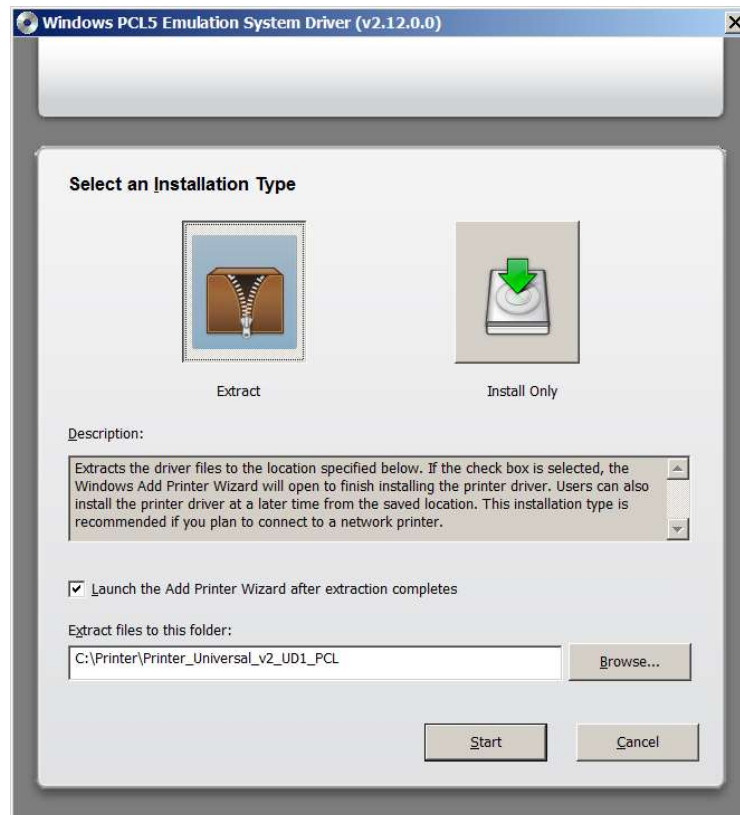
Windows PCL5 Emulation System Driver (v2.12.0.0)

Select an Installation Type

Extract

Install Only

Description:

Extracts the driver files to the location specified below. If the check box is selected, the Windows Add Printer Wizard will open to finish installing the printer driver. Users can also install the printer driver at a later time from the saved location. This installation type is recommended if you plan to connect to a network printer.

Launch the Add Printer Wizard after extraction completes

Extract files to this folder:

C:\Printer\Printer_Universal_v2_UD1_PCL

Browse...

Start

Cancel